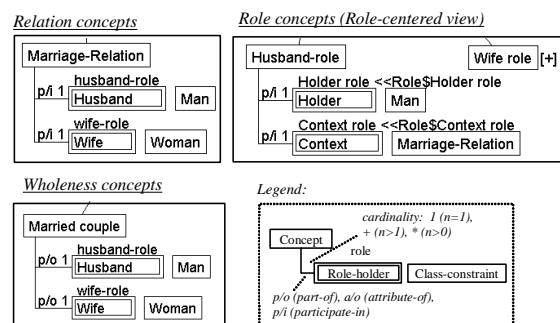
Relation concepts

Marriage-Relation
p/i 1 husband-role Husband Man
p/i 1 wife-role Wife Woman

Role concepts (Role-centered view)

Husband-role
Wife role [+]
p/i 1 Holder role <<Role$Holder role Holder Man
p/i 1 Context role <<Role$Context role Context Marriage-Relation

Wholeness concepts

Married couple
p/o 1 husband-role Husband Man
p/o 1 wife-role Wife Woman

Legend:

cardinality: 1 (n=1), + (n>1), * (n>0)
Concept
role
Role-holder Class-constraint
p/o (part-of), a/o (attribute-of), p/i (participate-in)